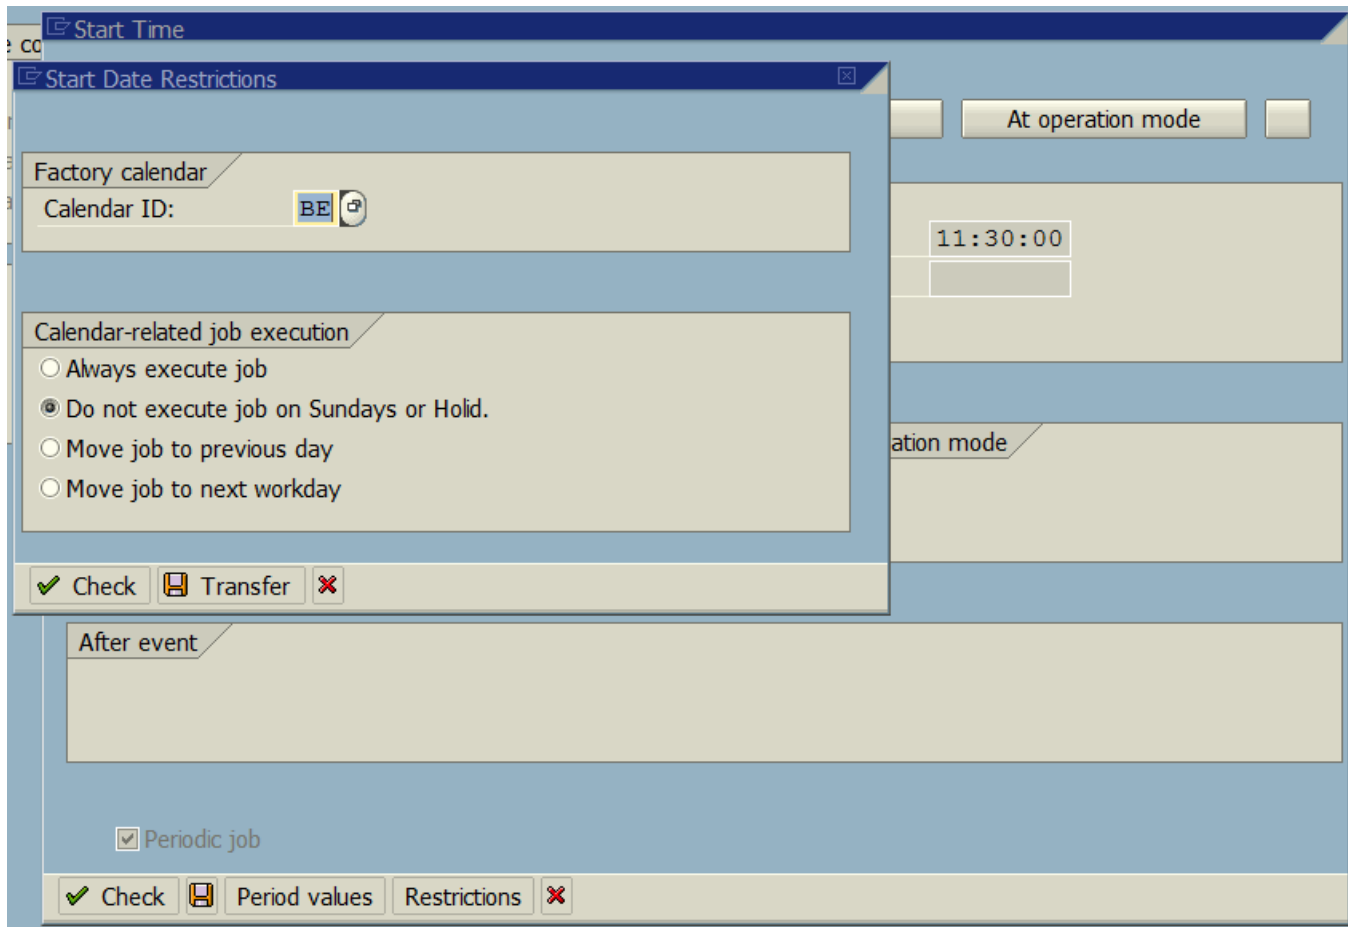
e co
Start Time
Start Date Restrictions
At operation mode
Factory calendar
Calendar ID: BE
11:30:00
Calendar-related job execution
Always execute job
Do not execute job on Sundays or Holid.
Move job to previous day
Move job to next workday
ation mode
Check
Transfer
After event
Periodic job
Check
Period values
Restrictions